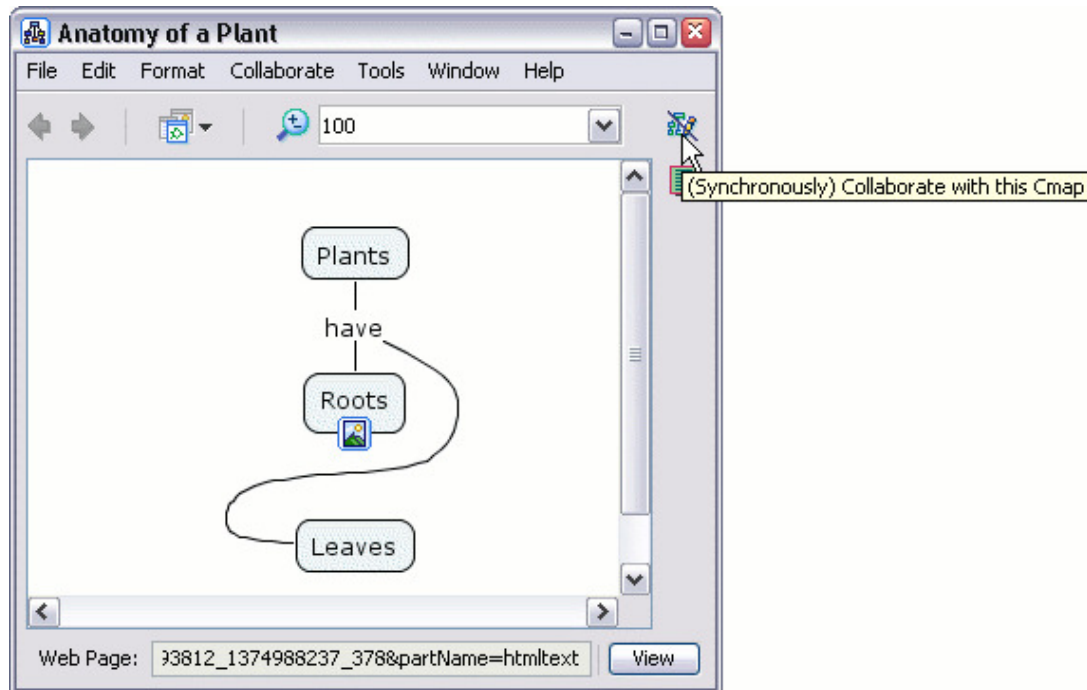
Anatomy of a Plant

File Edit Format Collaborate Tools Window Help

100

(Synchronously) Collaborate with this Cmap

Plants

have

Roots

Leaves

Web Page: 93812_1374988237_378&partName=htmltext

View